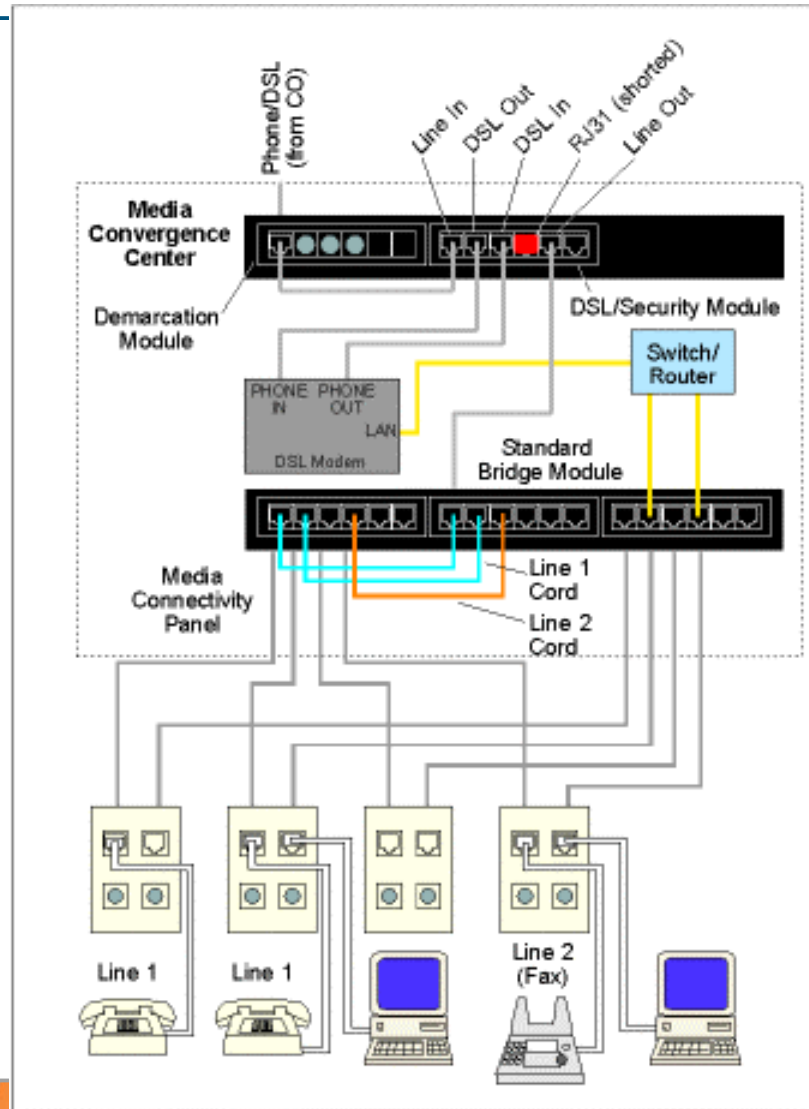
Phone/DSL (from CO)

Line In

DSL Out

DSL In

RJ31 (shorted)

Line Out

Media Convergence Center

Demarcation Module

DSL/Security Module

Switch/ Router

PHONE IN

PHONE OUT

LAN

DSL Modem

Standard Bridge Module

Media Connectivity Panel

Line 1 Cord

Line 2 Cord

Line 1

Line 1

Line 2 (Fax)